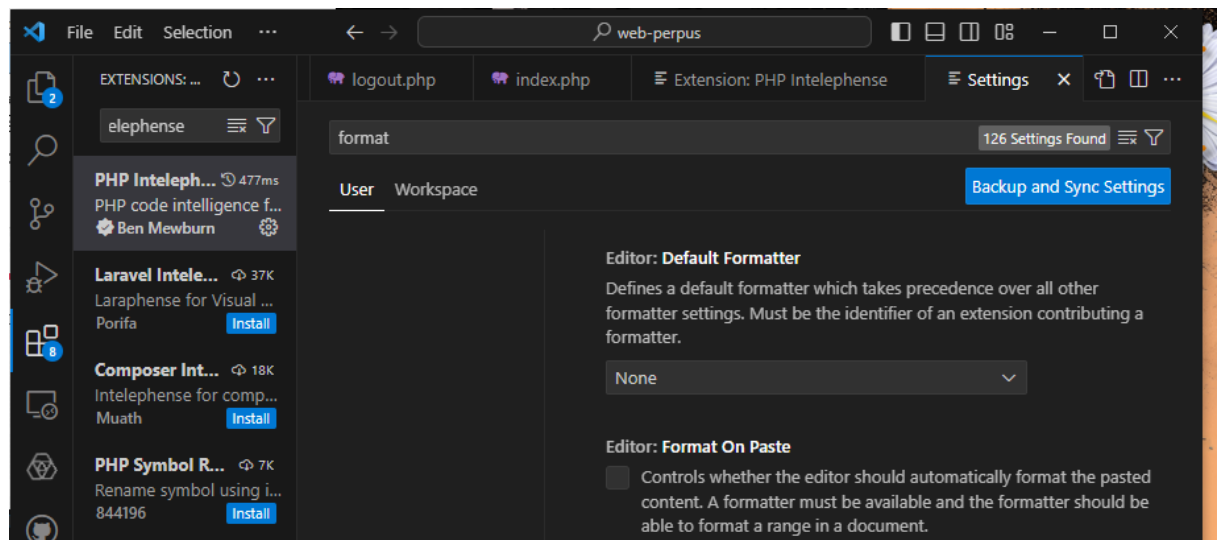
File Edit Selection ···
web-perpus
2
EXTENSIONS: ... ···
elephense
PHP Inteleph... 477ms
PHP code intelligence f...
Ben Mewburn
Laravel Intele... 37K
Laraphense for Visual ...
Porifa Install
8
Composer Int... 18K
Intelephense for comp...
Muath Install
PHP Symbol R... 7K
Rename symbol using i...
844196 Install
logout.php
index.php
Extension: PHP Intelephense
Settings
format
126 Settings Found
User Workspace
Backup and Sync Settings

Editor: Default Formatter
Defines a default formatter which takes precedence over all other formatter settings. Must be the identifier of an extension contributing a formatter.
None

Editor: Format On Paste
Controls whether the editor should automatically format the pasted content. A formatter must be available and the formatter should be able to format a range in a document.